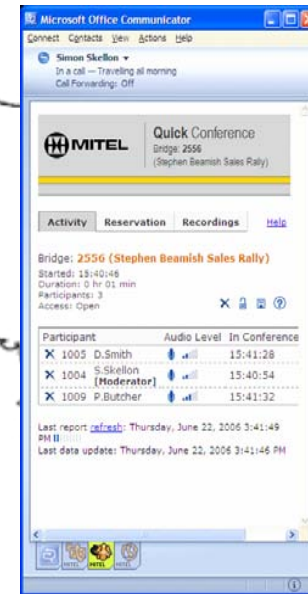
Microsoft Office Communicator
Connect Contacts View Actions Help
Simon Skellon
In a call — Traveling all morning
Call Forwarding: Off

MITEL
Quick Conference
Bridge: 2556
(Stephen Beamish Sales Rally)

Activity Reservation Recordings Help

Bridge: 2556 (Stephen Beamish Sales Rally)
Started: 15:40:46
Duration: 0 hr 01 min
Participants: 3
Access: Open

| Participant | Audio Level | In Conference |
|---|---|---|
| 1005 D.Smith | | 15:41:28 |
| 1004 S.Skellon [Moderator] | | 15:40:54 |
| 1009 P.Butcher | | 15:41:32 |

Last report refresh: Thursday, June 22, 2006 3:41:49 PM
Last data update: Thursday, June 22, 2006 3:41:46 PM

MITEL MITEL